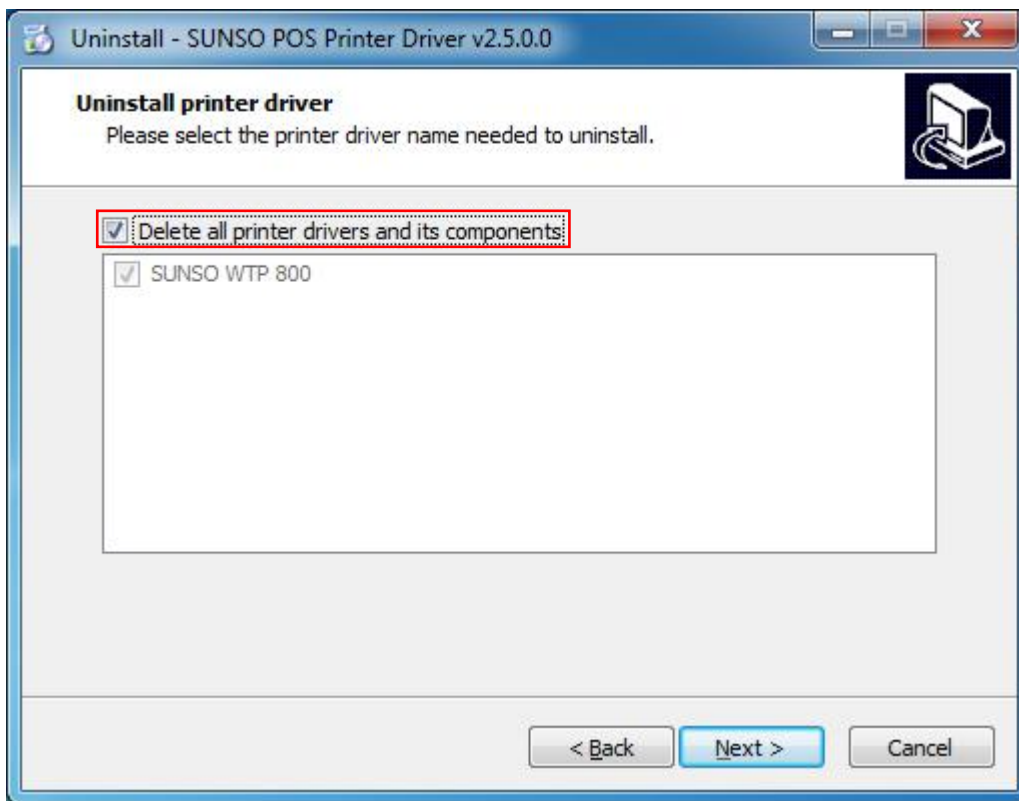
Uninstall - SUNSO POS Printer Driver v2.5.0.0

Uninstall printer driver
Please select the printer driver name needed to uninstall.

Delete all printer drivers and its components

SUNSO WTP 800

< Back
Next >
Cancel